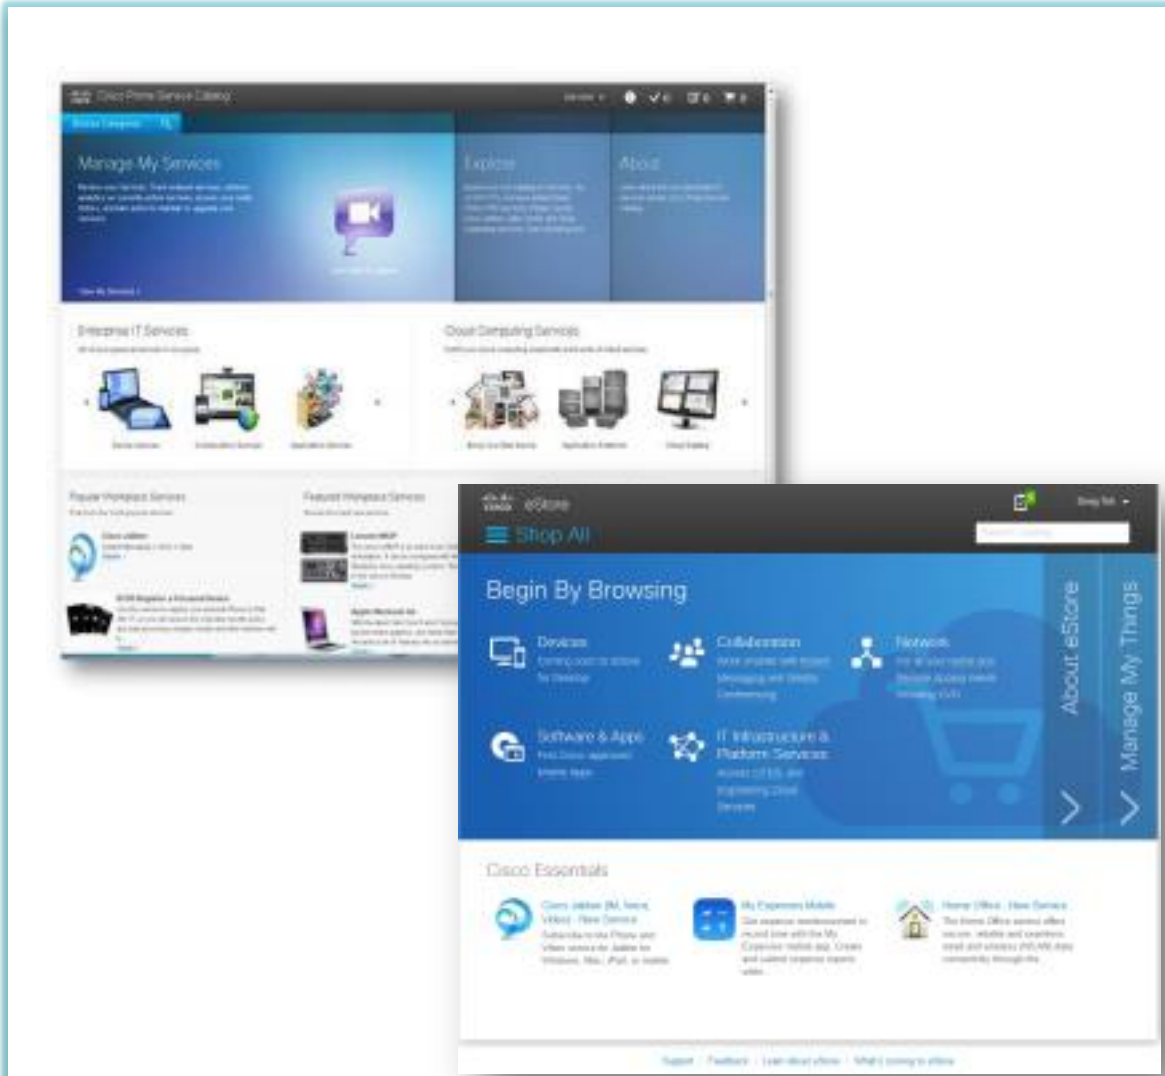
Cisco Prime Service Catalog

Manage My Services

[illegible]

View My Services

Explore

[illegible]

About

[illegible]

Enterprise IT Services

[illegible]

Cloud Computing Services

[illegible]

Popular Workplace Services

Featured Workplace Services

Cisco Jabber

Lenovo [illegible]

Apple Macbook Air

cisco eStore

Shop All

Begin By Browsing

Devices

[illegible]

Collaboration

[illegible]

Network

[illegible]

Software & Apps

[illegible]

IT Infrastructure & Platform Services

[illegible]

About eStore

Manage My Things

Cisco Essentials

Cisco Jabber (IM, Voice, Video) - New Service

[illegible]

My Expenses Mobile

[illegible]

Home Office - New Service

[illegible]

Support · Feedback · Learn about eStore · What's coming to eStore